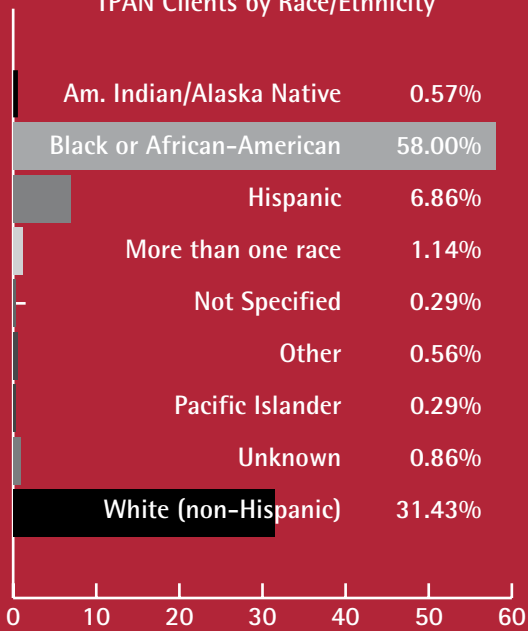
TPAN Clients by Race/Ethnicity

Am. Indian/Alaska Native 0.57%
Black or African-American 58.00%
Hispanic 6.86%
More than one race 1.14%
Not Specified 0.29%
Other 0.56%
Pacific Islander 0.29%
Unknown 0.86%
White (non-Hispanic) 31.43%

0 10 20 30 40 50 60